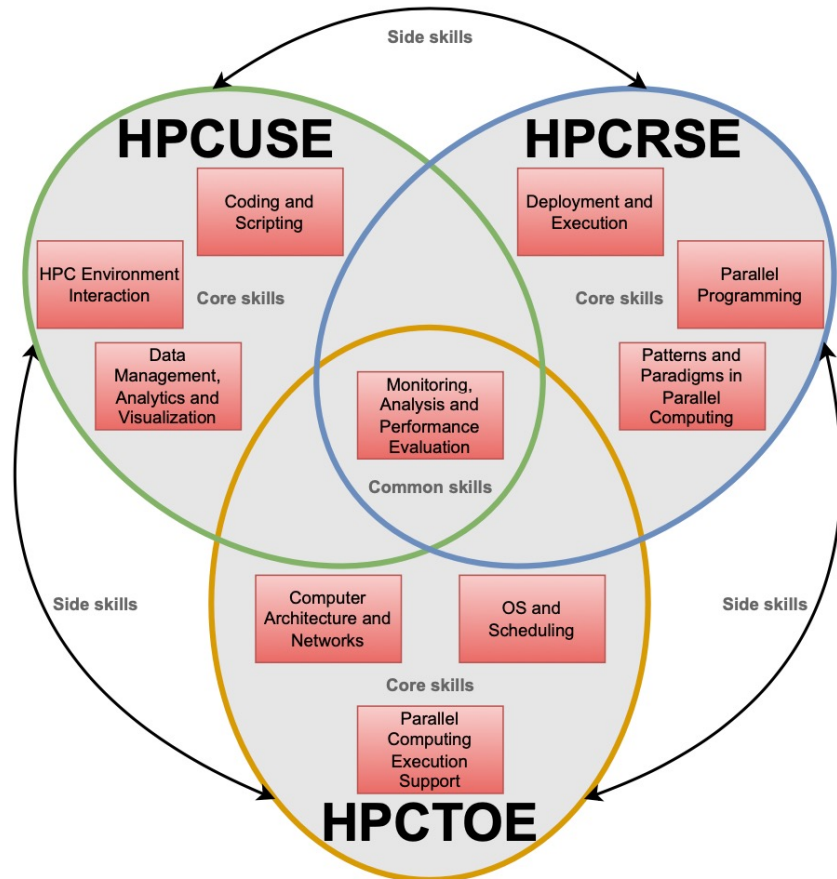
Side skills

HPCUSE

Coding and Scripting

HPC Environment Interaction

Core skills

Data Management, Analytics and Visualization

HPCRSE

Deployment and Execution

Parallel Programming

Core skills

Patterns and Paradigms in Parallel Computing

Monitoring, Analysis and Performance Evaluation

Common skills

Side skills

Computer Architecture and Networks

OS and Scheduling

Side skills

Core skills

Parallel Computing Execution Support

HPCTOE